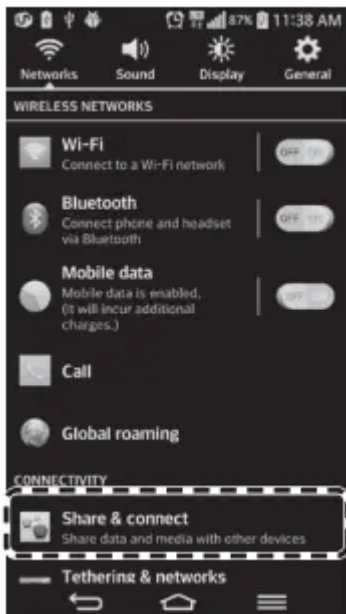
87% 11:38 AM

Networks Sound Display General

WIRELESS NETWORKS

Wi-Fi
Connect to a Wi-Fi network
OFF

Bluetooth
Connect phone and headset via Bluetooth
OFF

Mobile data
Mobile data is enabled. (It will incur additional charges.)

Call

Global roaming

CONNECTIVITY

Share & connect
Share data and media with other devices

Tethering & networks